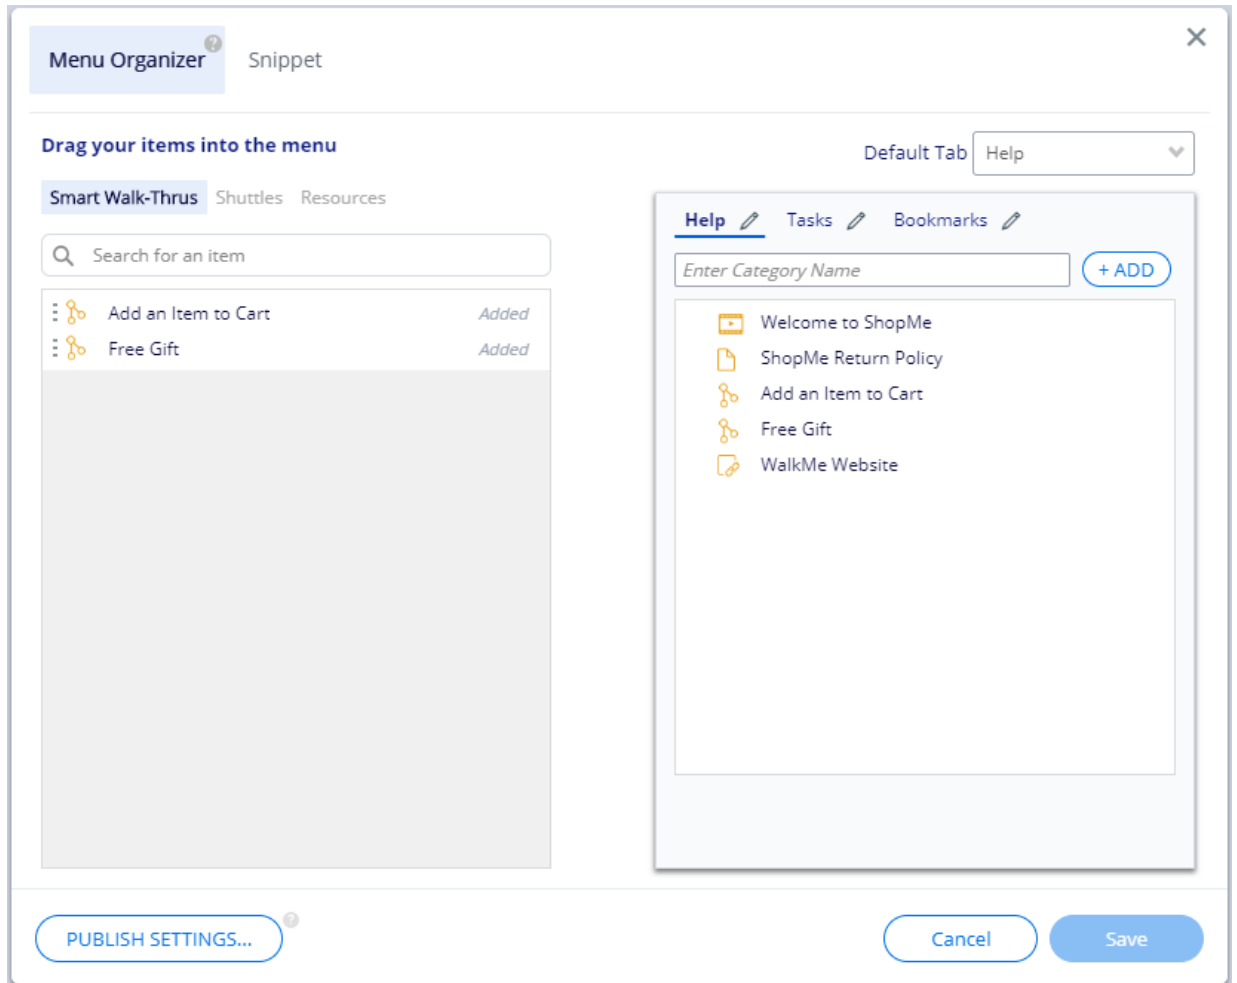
Menu Organizer ? Snippet

×

Drag your items into the menu

Default Tab Help

Smart Walk-Thrus Shuttles Resources

Search for an item

Add an Item to Cart Added
Free Gift Added

Help Tasks Bookmarks

Enter Category Name + ADD

Welcome to ShopMe
ShopMe Return Policy
Add an Item to Cart
Free Gift
WalkMe Website

PUBLISH SETTINGS... ?

Cancel Save